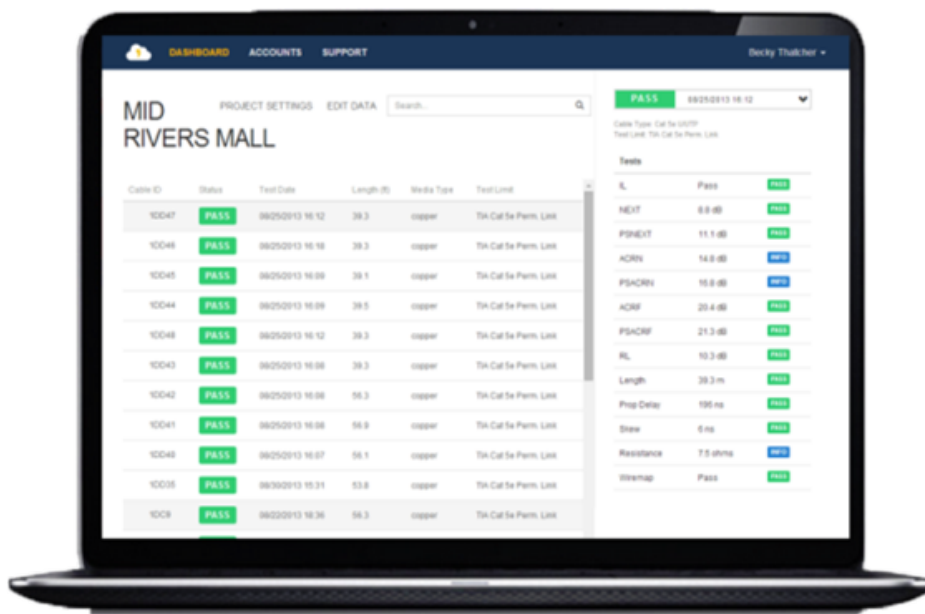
DASHBOARD ACCOUNTS SUPPORT Becky Thatcher ▾

MID RIVERS MALL

PROJECT SETTINGS EDIT DATA Search...

| Cable ID | Status | Test Date | Length (ft) | Media Type | Test Limit |
|---|---|---|---|---|---|
| 1DD47 | PASS | 09/25/2013 16:12 | 39.3 | copper | TIA Cat 5e Perm. Link |
| 1DD46 | PASS | 09/25/2013 16:10 | 39.3 | copper | TIA Cat 5e Perm. Link |
| 1DD45 | PASS | 09/25/2013 16:09 | 39.1 | copper | TIA Cat 5e Perm. Link |
| 1DD44 | PASS | 09/25/2013 16:09 | 39.5 | copper | TIA Cat 5e Perm. Link |
| 1DD48 | PASS | 09/25/2013 16:12 | 39.3 | copper | TIA Cat 5e Perm. Link |
| 1DD43 | PASS | 09/25/2013 16:08 | 39.3 | copper | TIA Cat 5e Perm. Link |
| 1DD42 | PASS | 09/25/2013 16:08 | 56.3 | copper | TIA Cat 5e Perm. Link |
| 1DD41 | PASS | 09/25/2013 16:08 | 56.9 | copper | TIA Cat 5e Perm. Link |
| 1DD40 | PASS | 09/25/2013 16:07 | 56.1 | copper | TIA Cat 5e Perm. Link |
| 1DD35 | PASS | 09/30/2013 15:31 | 53.8 | copper | TIA Cat 5e Perm. Link |
| 1DC8 | PASS | 09/22/2013 18:36 | 56.3 | copper | TIA Cat 5e Perm. Link |

PASS 09/25/2013 16:12

Cable Type: Cat 5e U/UTP
Test Limit: TIA Cat 5e Perm. Link

| Tests | | |
|---|---|---|
| IL | Pass | PASS |
| NEXT | 8.8 dB | PASS |
| PSNEXT | 11.1 dB | PASS |
| ACRN | 14.8 dB | INFO |
| PSACRN | 16.8 dB | INFO |
| ACRF | 20.4 dB | PASS |
| PSACRF | 21.3 dB | PASS |
| RL | 10.3 dB | PASS |
| Length | 39.3 m | PASS |
| Prop Delay | 196 ns | PASS |
| Skew | 6 ns | PASS |
| Resistance | 7.5 ohms | INFO |
| Wiremap | Pass | PASS |